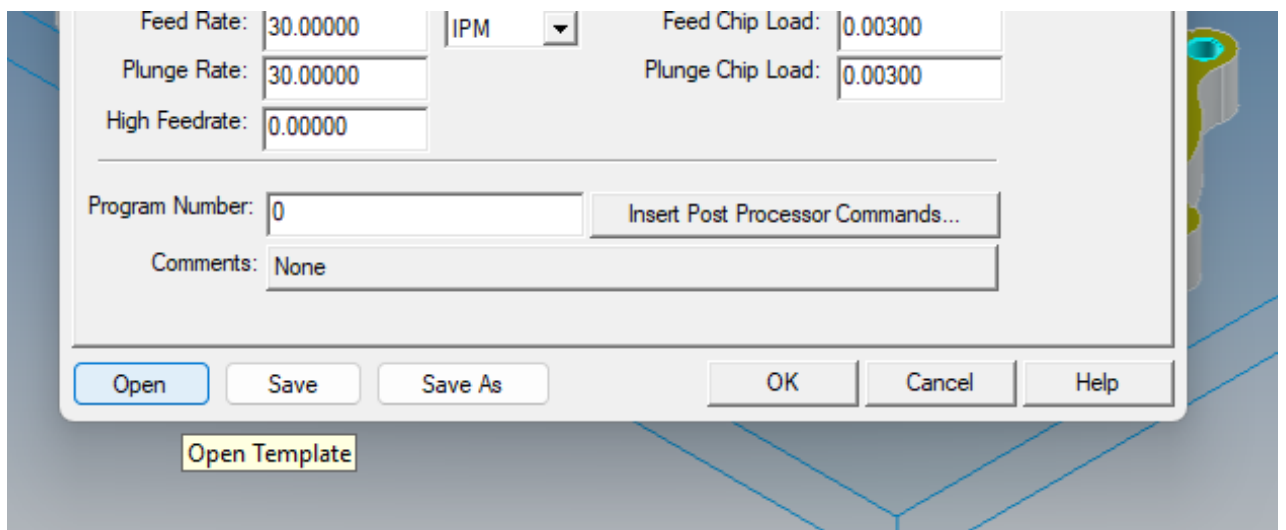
Feed Rate: 30.00000
IPM
Feed Chip Load: 0.00300
Plunge Rate: 30.00000
Plunge Chip Load: 0.00300
High Feedrate: 0.00000

Program Number: 0
Insert Post Processor Commands...
Comments: None

Open
Save
Save As
OK
Cancel
Help

Open Template